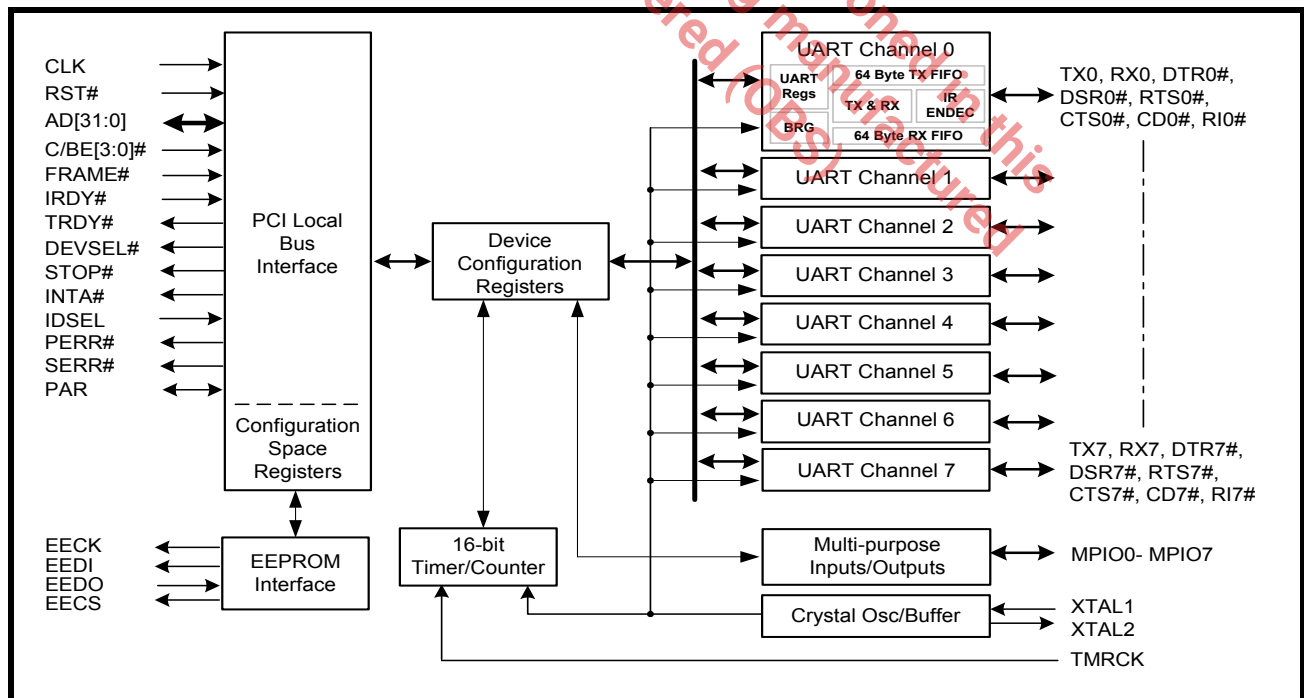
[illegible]ered (OBS) manufactured in this

CLK
RST#
AD[31:0]
C/BE[3:0]#
FRAME#
IRDY#
TRDY#
DEVSEL#
STOP#
INTA#
IDSEL
PERR#
SERR#
PAR

PCI Local Bus Interface

Configuration Space Registers

Device Configuration Registers

UART Channel 0
UART Regs
64 Byte TX FIFO
TX & RX
IR ENDEC
BRG
64 Byte RX FIFO

TX0, RX0, DTR0#, DSR0#, RTS0#, CTS0#, CD0#, RI0#

UART Channel 1
UART Channel 2
UART Channel 3
UART Channel 4
UART Channel 5
UART Channel 6
UART Channel 7

TX7, RX7, DTR7#, DSR7#, RTS7#, CTS7#, CD7#, RI7#

EECK
EEDI
EEDO
EECS

EEPROM Interface

16-bit Timer/Counter

Multi-purpose Inputs/Outputs

MPIO0- MPIO7

Crystal Osc/Buffer

XTAL1
XTAL2
TMRCK